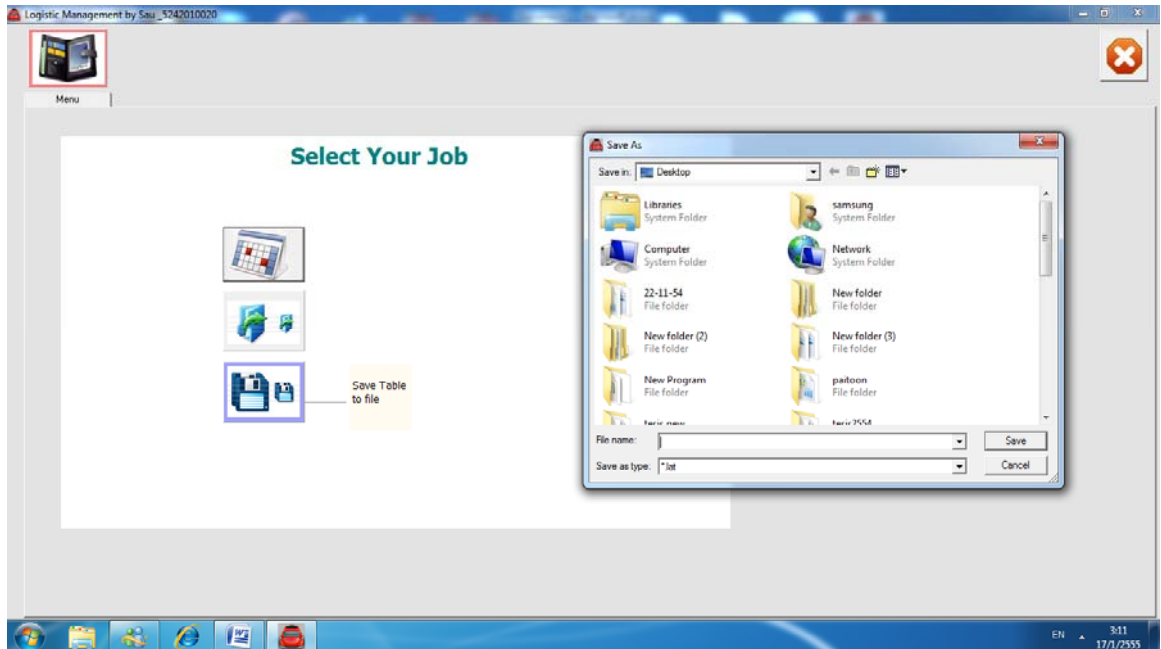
Logistic Management by Sau_5242010020

Menu

Select Your Job

Save Table to file

Save As

Save in: Desktop

Libraries
System Folder

samsung
System Folder

Computer
System Folder

Network
System Folder

22-11-54
File folder

New folder
File folder

New folder (2)
File folder

New folder (3)
File folder

New Program
File folder

paitoon
File folder

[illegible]

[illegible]

File name:

Save as type: *.lat

Save

Cancel

EN

3:11
17/1/2555